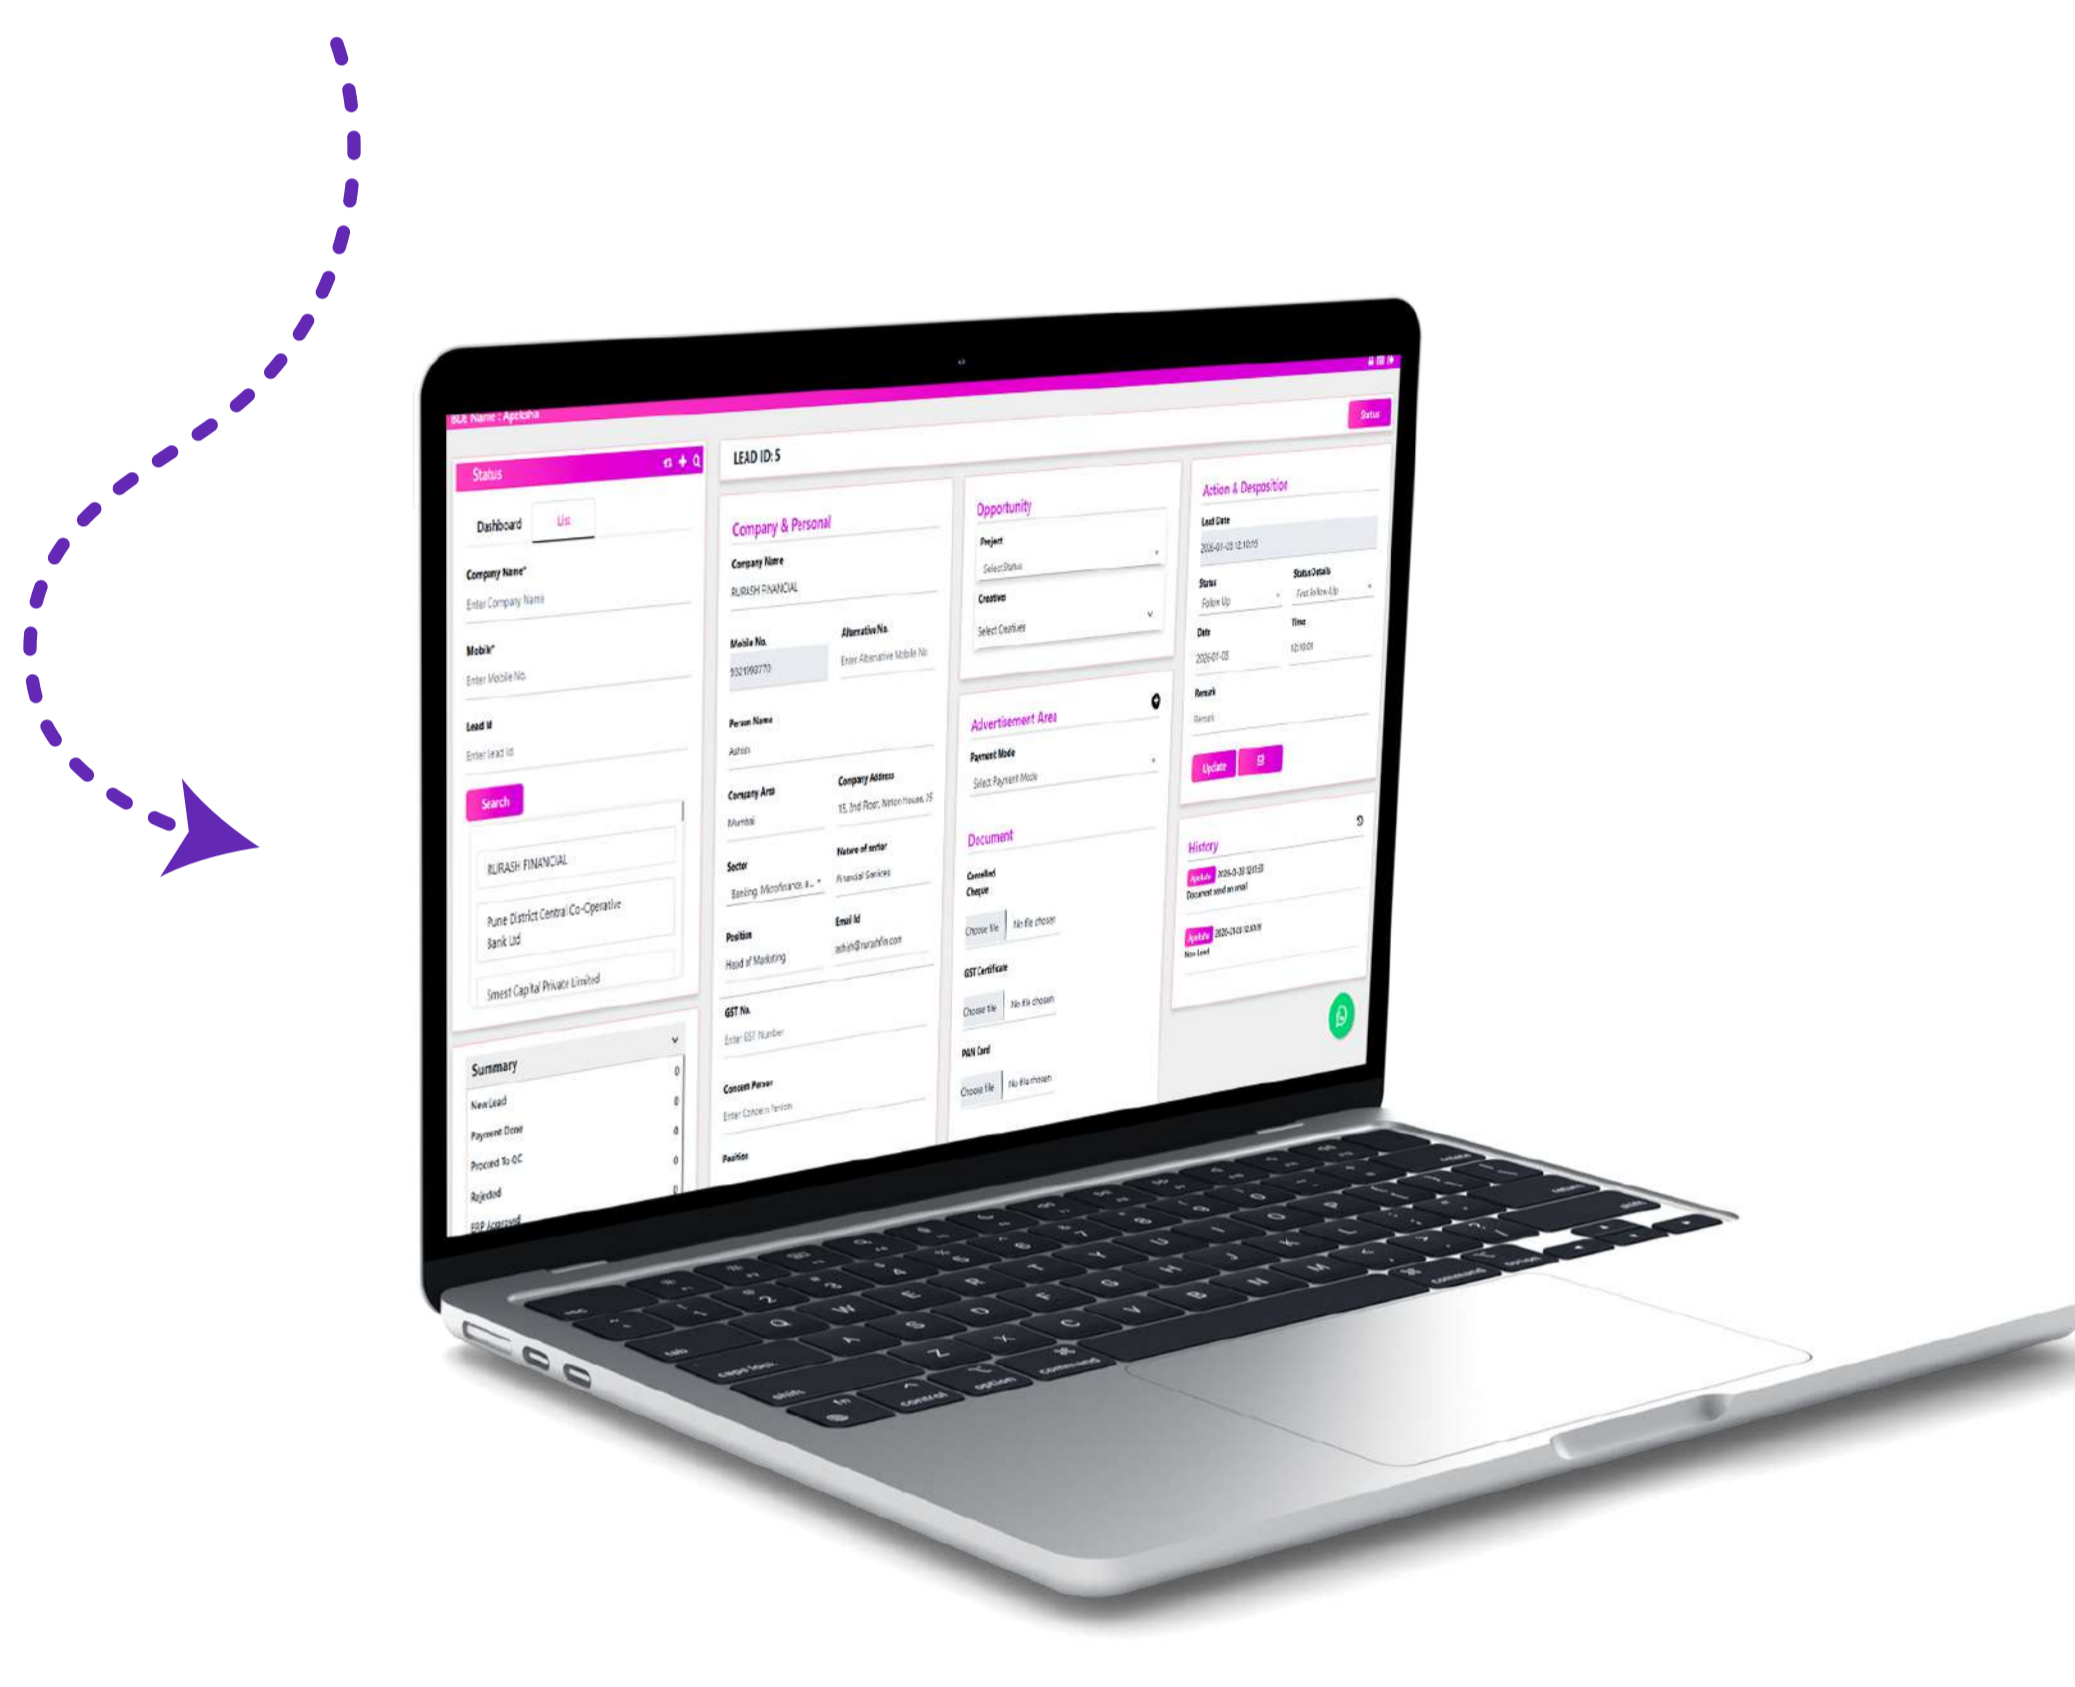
BDE Name : Apeksha

Status

Status

Dashboard List

Company Name*
Enter Company Name

Mobile*
Enter Mobile No.

Lead Id
Enter Lead Id

Search

RURASH FINANCIAL

Pune District Central Co-Operative Bank Ltd

Smest Capital Private Limited

Summary
New Lead 0
Payment Done 0
Proceed To QC 0
Rejected 0
ERP Approved

LEAD ID: 5

Company & Personal

Company Name
RURASH FINANCIAL

Mobile No.
9321093770

Alternative No.
Enter Alternative Mobile No

Person Name
Ashish

Company Area
Mumbai

Company Address
15, 2nd Floor, Nirlon House, 25

Sector
Banking, Microfinance, a...

Nature of sector
Financial Services

Position
Head of Marketing

Email Id
ashish@rurashfin.com

GST No.
Enter GST Number

Concern Person
Enter Concern Person

Position

Opportunity

Project
Select Status

Creatives
Select Creatives

Advertisement Area

Payment Mode
Select Payment Mode

Document

Cancelled Cheque
Choose file No file chosen

GST Certificate
Choose file No file chosen

PAN Card
Choose file No file chosen

Action & Desposition

Last Date
2026-01-03 12:10:15

Status
Follow Up

Status Details
First Follow Up

Date
2026-01-03

Time
12:10:00

Remark
Remark

Update

History
Apeksha 2026-0-30 12:11:51
Document send on email

Apeksha 2026-01-03 12:30:11
New Lead